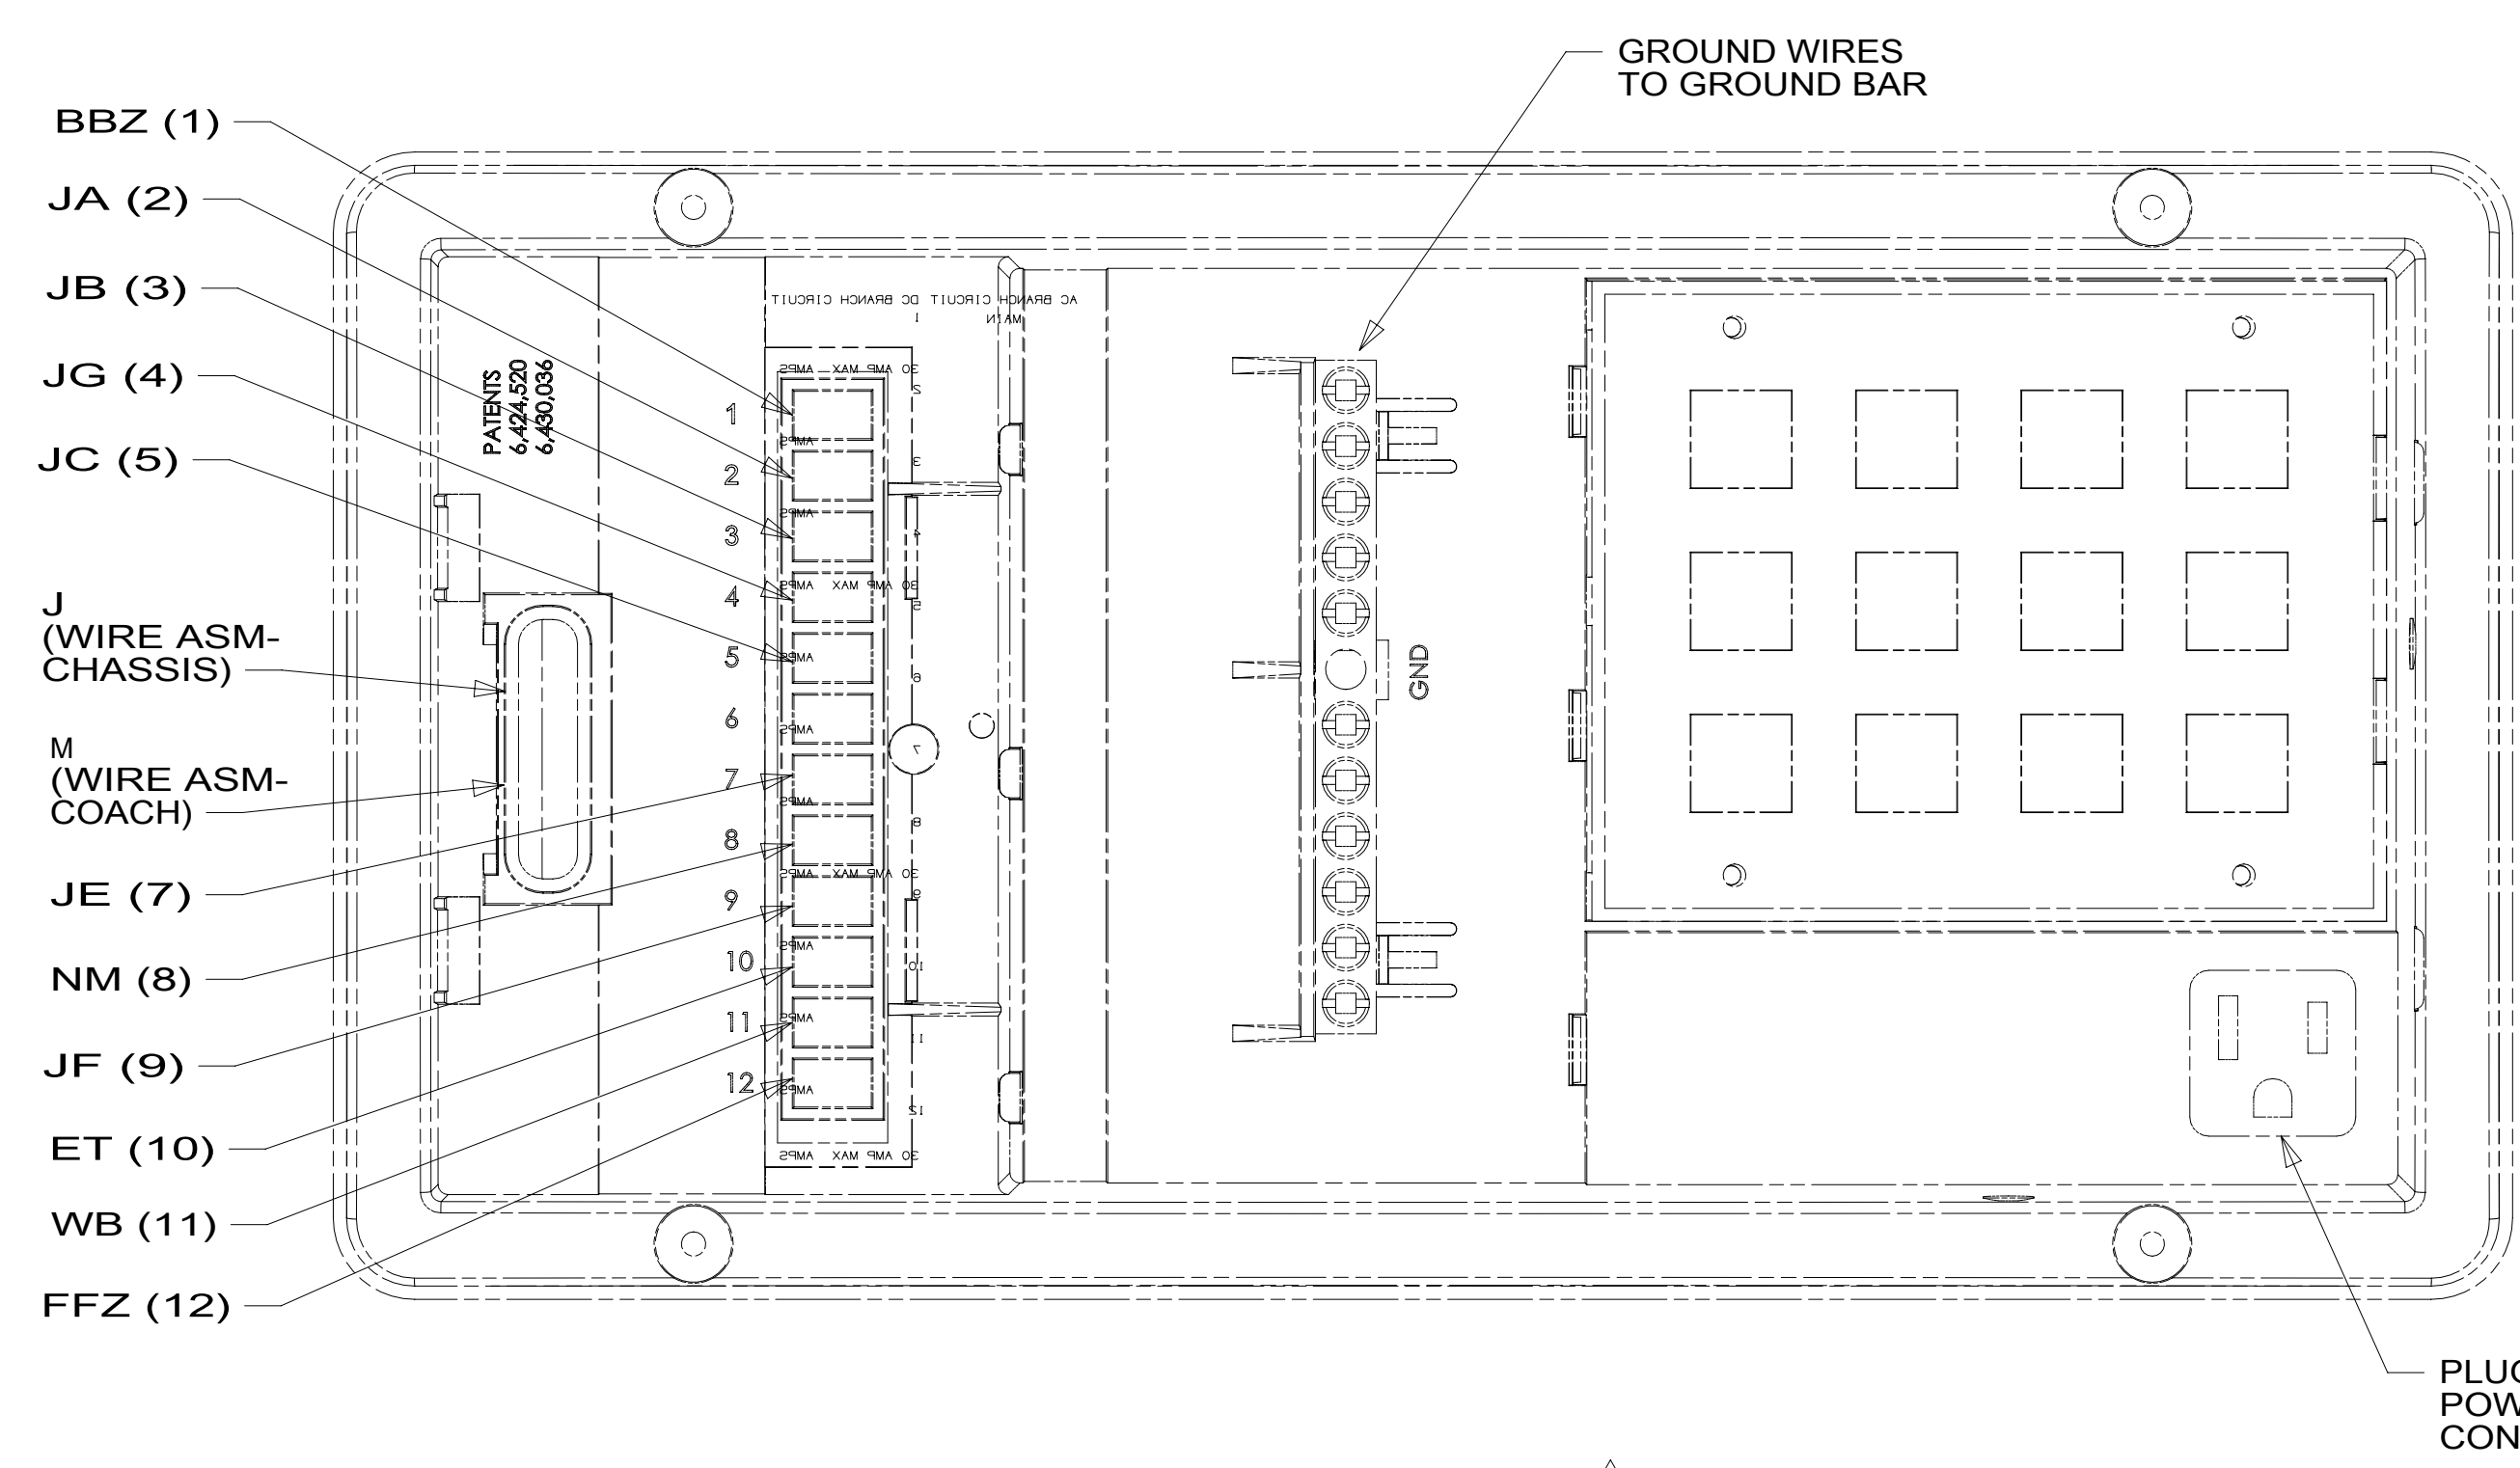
GROUND WIRES TO GROUND BAR

BBZ (1)

JA (2)

JB (3)

JG (4)

JC (5)

J (WIRE ASM- CHASSIS)

M (WIRE ASM- COACH)

JE (7)

NM (8)

JF (9)

ET (10)

WB (11)

FFZ (12)

PATENTS 6,424,520 6,430,036

1
2
3
4
5
6
7
8
9
10
11
12

GND

PLUG
POW
CON